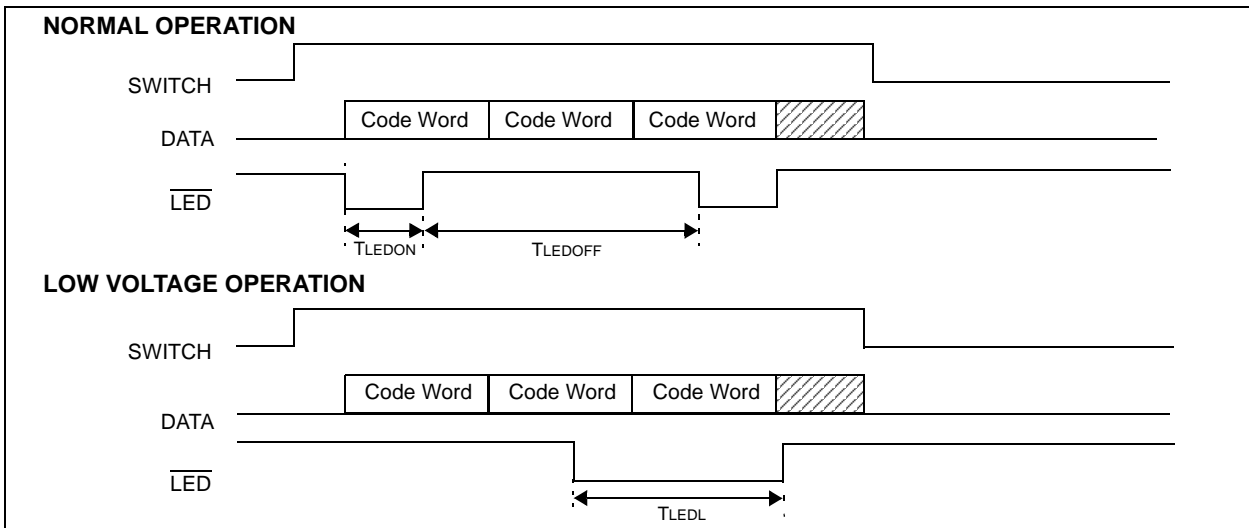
NORMAL OPERATION

SWITCH

DATA

Code Word | Code Word | Code Word

$\overline{\text{LED}}$

TLEDON

TLEDOFF

LOW VOLTAGE OPERATION

SWITCH

DATA

Code Word | Code Word | Code Word

$\overline{\text{LED}}$

TLEDL